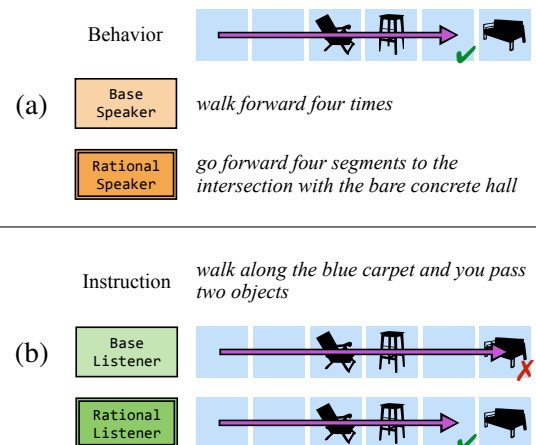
Behavior

(a)

Base Speaker

walk forward four times

Rational Speaker

go forward four segments to the intersection with the bare concrete hall

Instruction

walk along the blue carpet and you pass two objects

(b)

Base Listener

Rational Listener